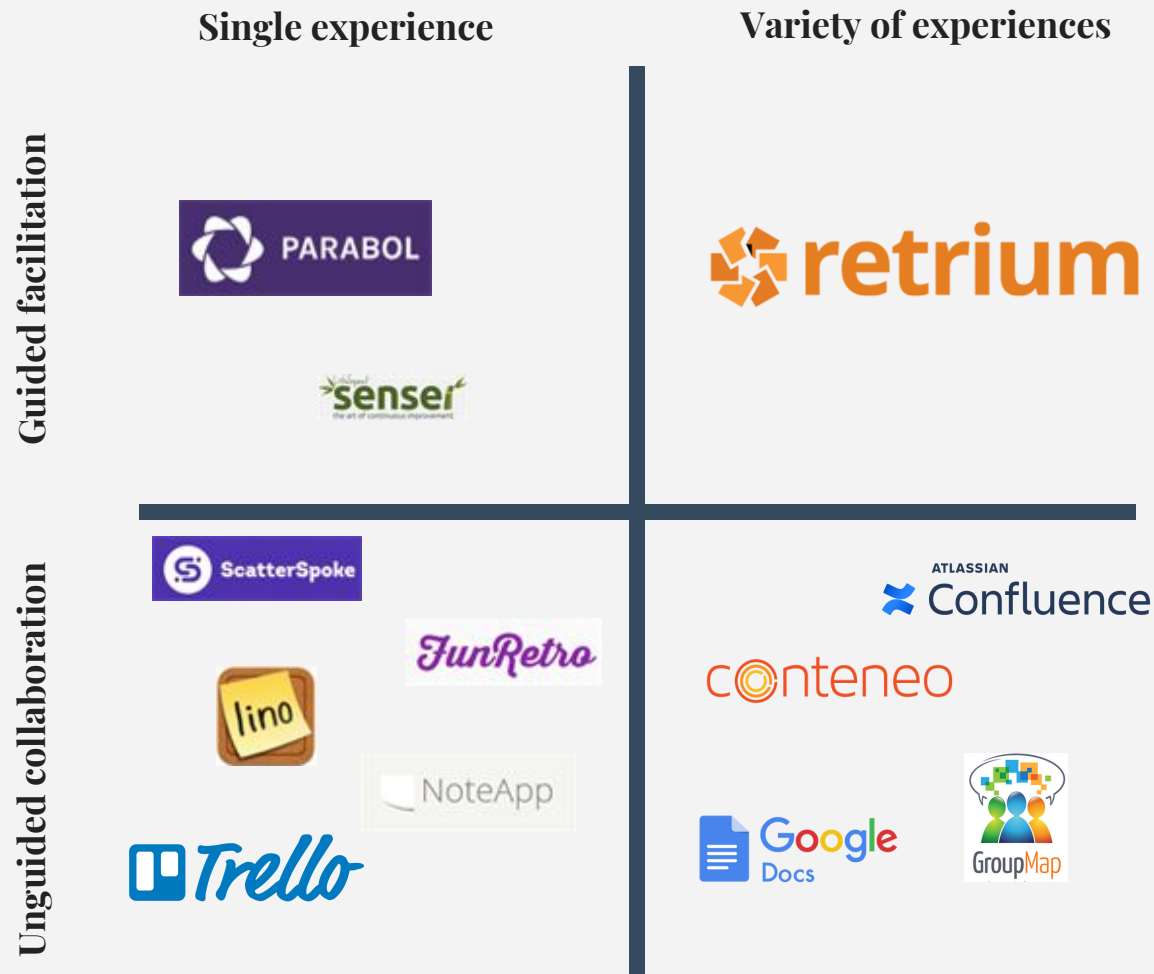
Single experience

Variety of experiences

Guided facilitation

Unguided collaboration

PARABOL

senser

the art of continuous improvement

retrium

ScatterSpoke

FunRetro

lino

NoteApp

Trello

ATLASSIAN Confluence

conteneo

Google Docs

GroupMap